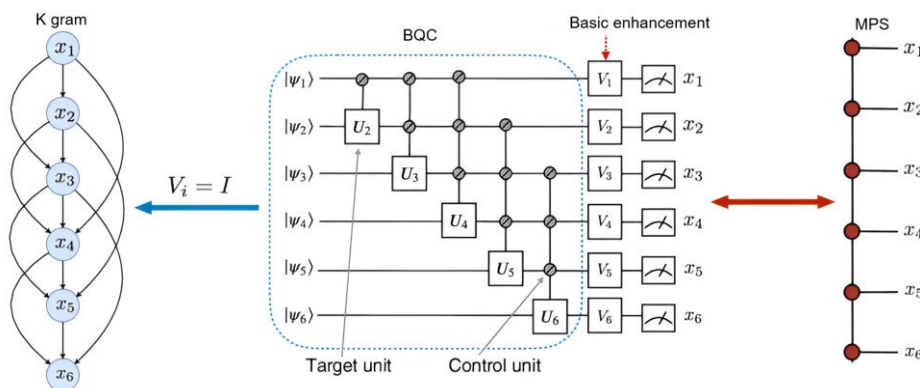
K gram

$x_1$
$x_2$
$x_3$
$x_4$
$x_5$
$x_6$

$V_i = I$

BQC

Basic enhancement

$|\psi_1\rangle$
$|\psi_2\rangle$
$|\psi_3\rangle$
$|\psi_4\rangle$
$|\psi_5\rangle$
$|\psi_6\rangle$

$U_2$
$U_3$
$U_4$
$U_5$
$U_6$

$V_1$ $x_1$
$V_2$ $x_2$
$V_3$ $x_3$
$V_4$ $x_4$
$V_5$ $x_5$
$V_6$ $x_6$

Target unit
Control unit

MPS

$x_1$
$x_2$
$x_3$
$x_4$
$x_5$
$x_6$